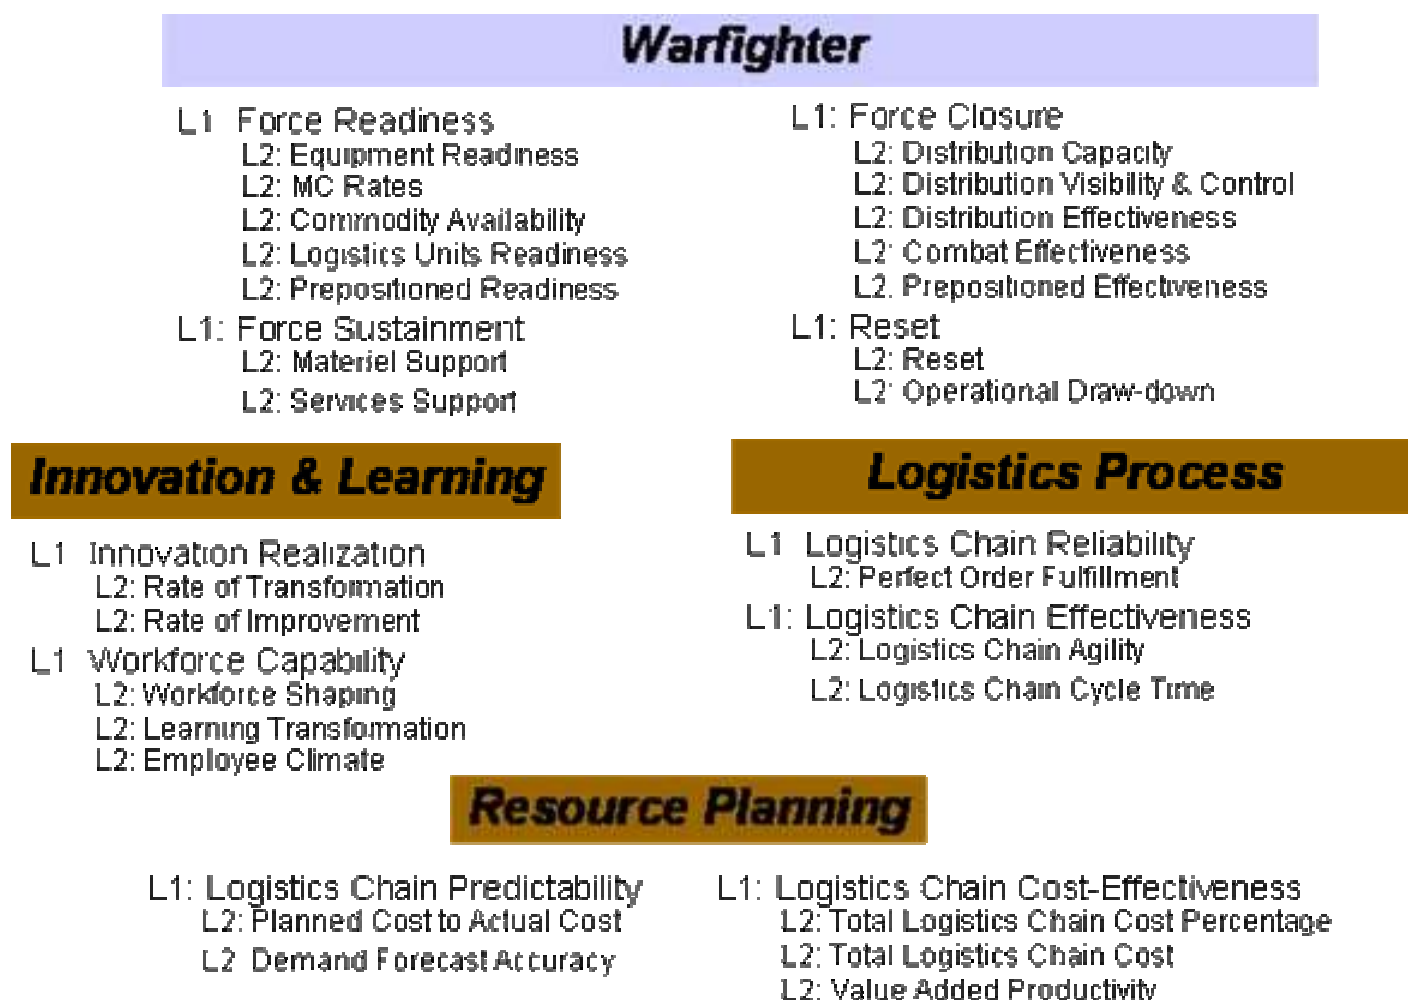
Warfighter

L1 Force Readiness
L2: Equipment Readiness
L2: MC Rates
L2: Commodity Availability
L2: Logistics Units Readiness
L2: Prepositioned Readiness
L1: Force Sustainment
L2: Materiel Support
L2: Services Support

L1: Force Closure
L2: Distribution Capacity
L2: Distribution Visibility & Control
L2: Distribution Effectiveness
L2: Combat Effectiveness
L2. Prepositioned Effectiveness
L1: Reset
L2: Reset
L2: Operational Draw-down

Innovation & Learning

L1 Innovation Realization
L2: Rate of Transformation
L2: Rate of Improvement
L1 Workforce Capability
L2: Workforce Shaping
L2: Learning Transformation
L2: Employee Climate

Logistics Process

L1 Logistics Chain Reliability
L2: Perfect Order Fulfillment
L1: Logistics Chain Effectiveness
L2: Logistics Chain Agility
L2: Logistics Chain Cycle Time

Resource Planning

L1: Logistics Chain Predictability
L2: Planned Cost to Actual Cost
L2 Demand Forecast Accuracy

L1: Logistics Chain Cost-Effectiveness
L2: Total Logistics Chain Cost Percentage
L2: Total Logistics Chain Cost
L2: Value Added Productivity